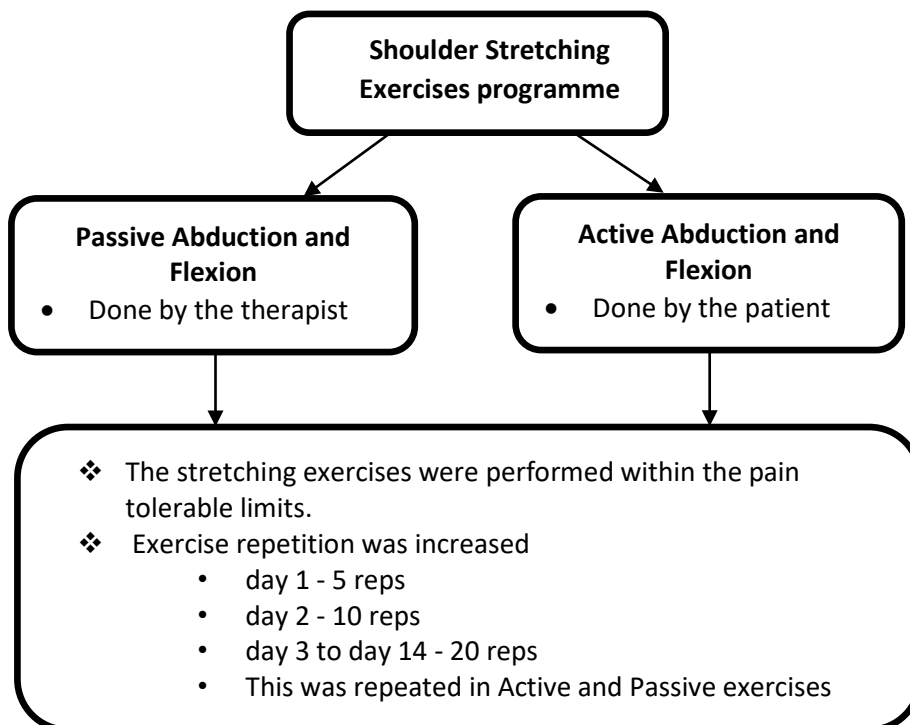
Shoulder Stretching Exercises programme

Passive Abduction and Flexion
- Done by the therapist

Active Abduction and Flexion
- Done by the patient

❖ The stretching exercises were performed within the pain tolerable limits.
❖ Exercise repetition was increased
- day 1 - 5 reps
- day 2 - 10 reps
- day 3 to day 14 - 20 reps
- This was repeated in Active and Passive exercises